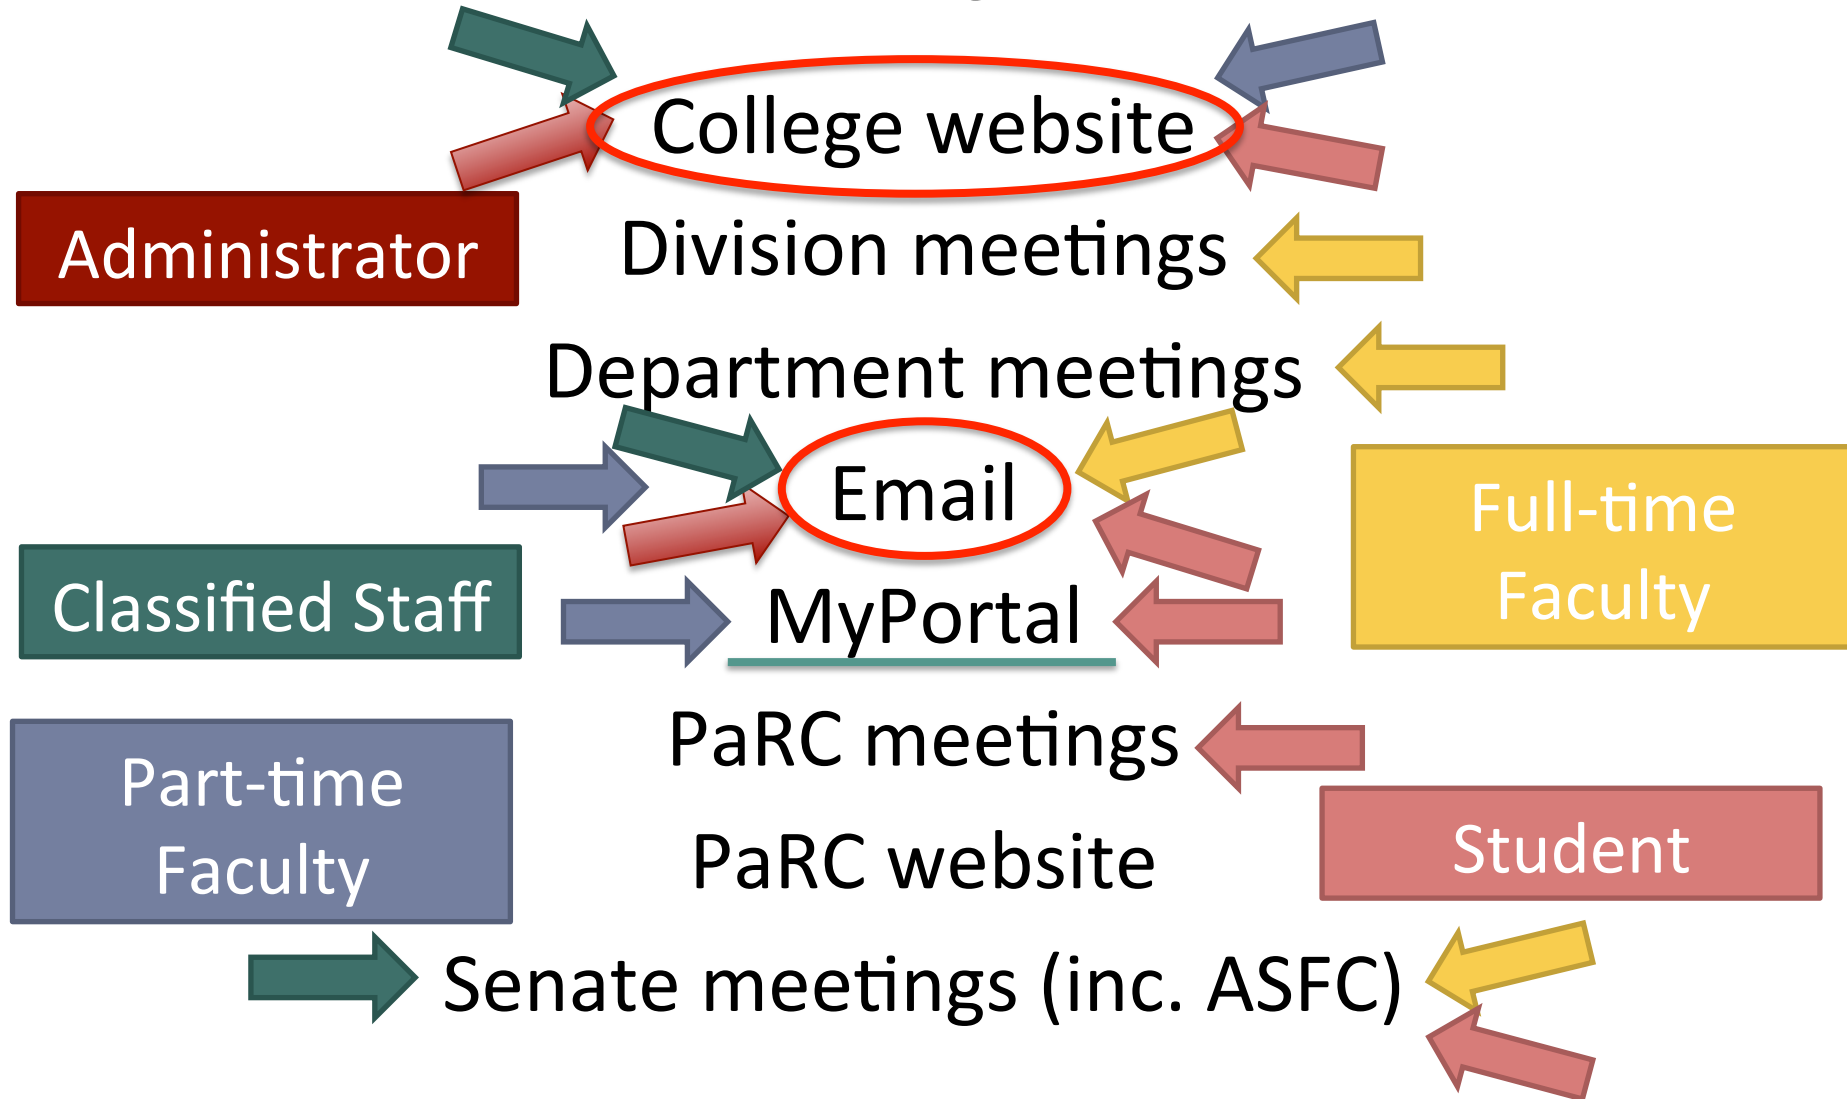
College website

Administrator

Division meetings

Department meetings

Email

Full-time Faculty

Classified Staff

MyPortal

PaRC meetings

Part-time Faculty

PaRC website

Student

Senate meetings (inc. ASFC)